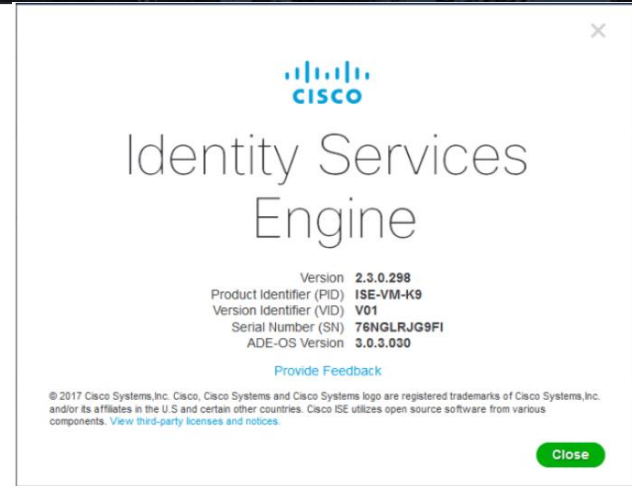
×

cisco

Identity Services Engine

| | |
|---|---|
| Version | 2.3.0.298 |
| Product Identifier (PID) | ISE-VM-K9 |
| Version Identifier (VID) | V01 |
| Serial Number (SN) | 76NGLRJG9FI |
| ADE-OS Version | 3.0.3.030 |

Provide Feedback

© 2017 Cisco Systems,Inc. Cisco, Cisco Systems and Cisco Systems logo are registered trademarks of Cisco Systems,Inc. and/or its affiliates in the U.S and certain other countries. Cisco ISE utilizes open source software from various components. View third-party licenses and notices.

Close